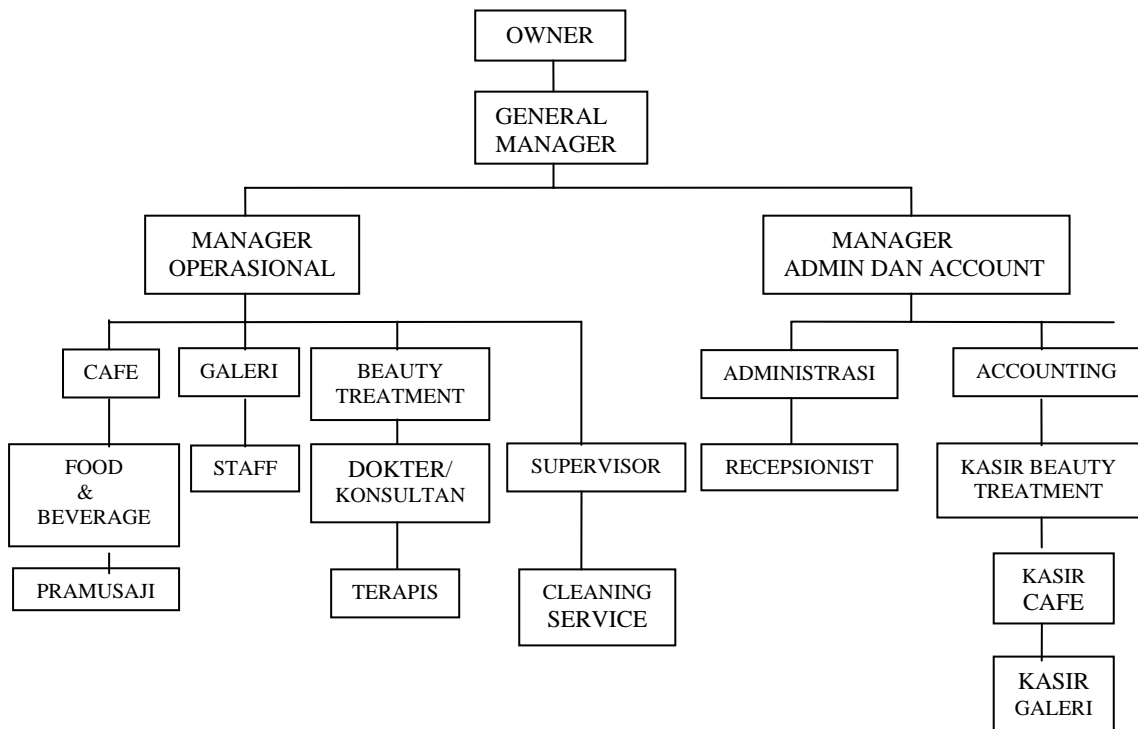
OWNER

GENERAL MANAGER

MANAGER OPERASIONAL

MANAGER ADMIN DAN ACCOUNT

CAFE

GALERI

BEAUTY TREATMENT

ADMINISTRASI

ACCOUNTING

FOOD & BEVERAGE

STAFF

DOKTER/ KONSULTAN

SUPERVISOR

RECEPSIONIST

KASIR BEAUTY TREATMENT

PRAMUSAJI

TERAPIS

CLEANING SERVICE

KASIR CAFE

KASIR GALERI